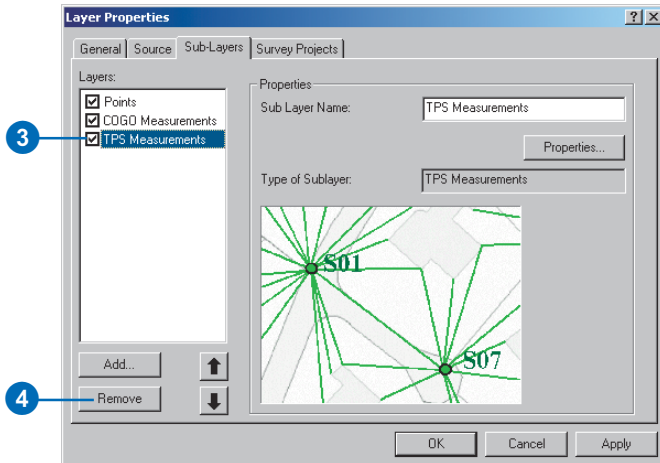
Layer Properties

?

X

General

Source

Sub-Layers

Survey Projects

Layers:

Points

COGO Measurements

TPS Measurements

3

Properties

Sub Layer Name:

TPS Measurements

Properties...

Type of Sublayer:

TPS Measurements

S01

S07

Add...

4

Remove

OK

Cancel

Apply